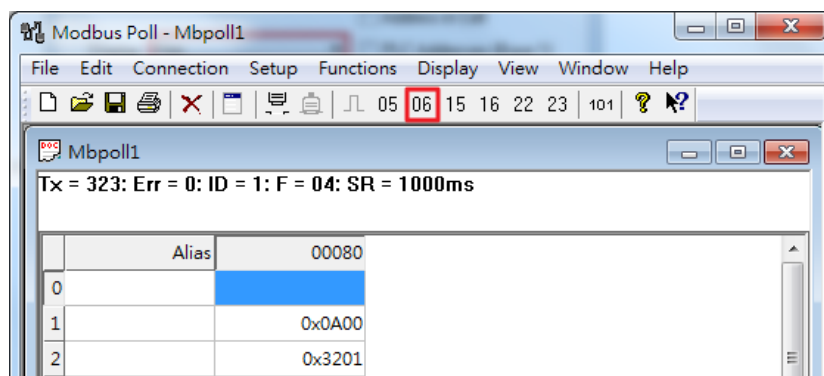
Modbus Poll - Mbpoll1

File Edit Connection Setup Functions Display View Window Help

05 06 15 16 22 23 101

Mbpoll1

Tx = 323: Err = 0: ID = 1: F = 04: SR = 1000ms

| | Alias | 00080 |
|---|---|---|
| 0 | | |
| 1 | | 0x0A00 |
| 2 | | 0x3201 |